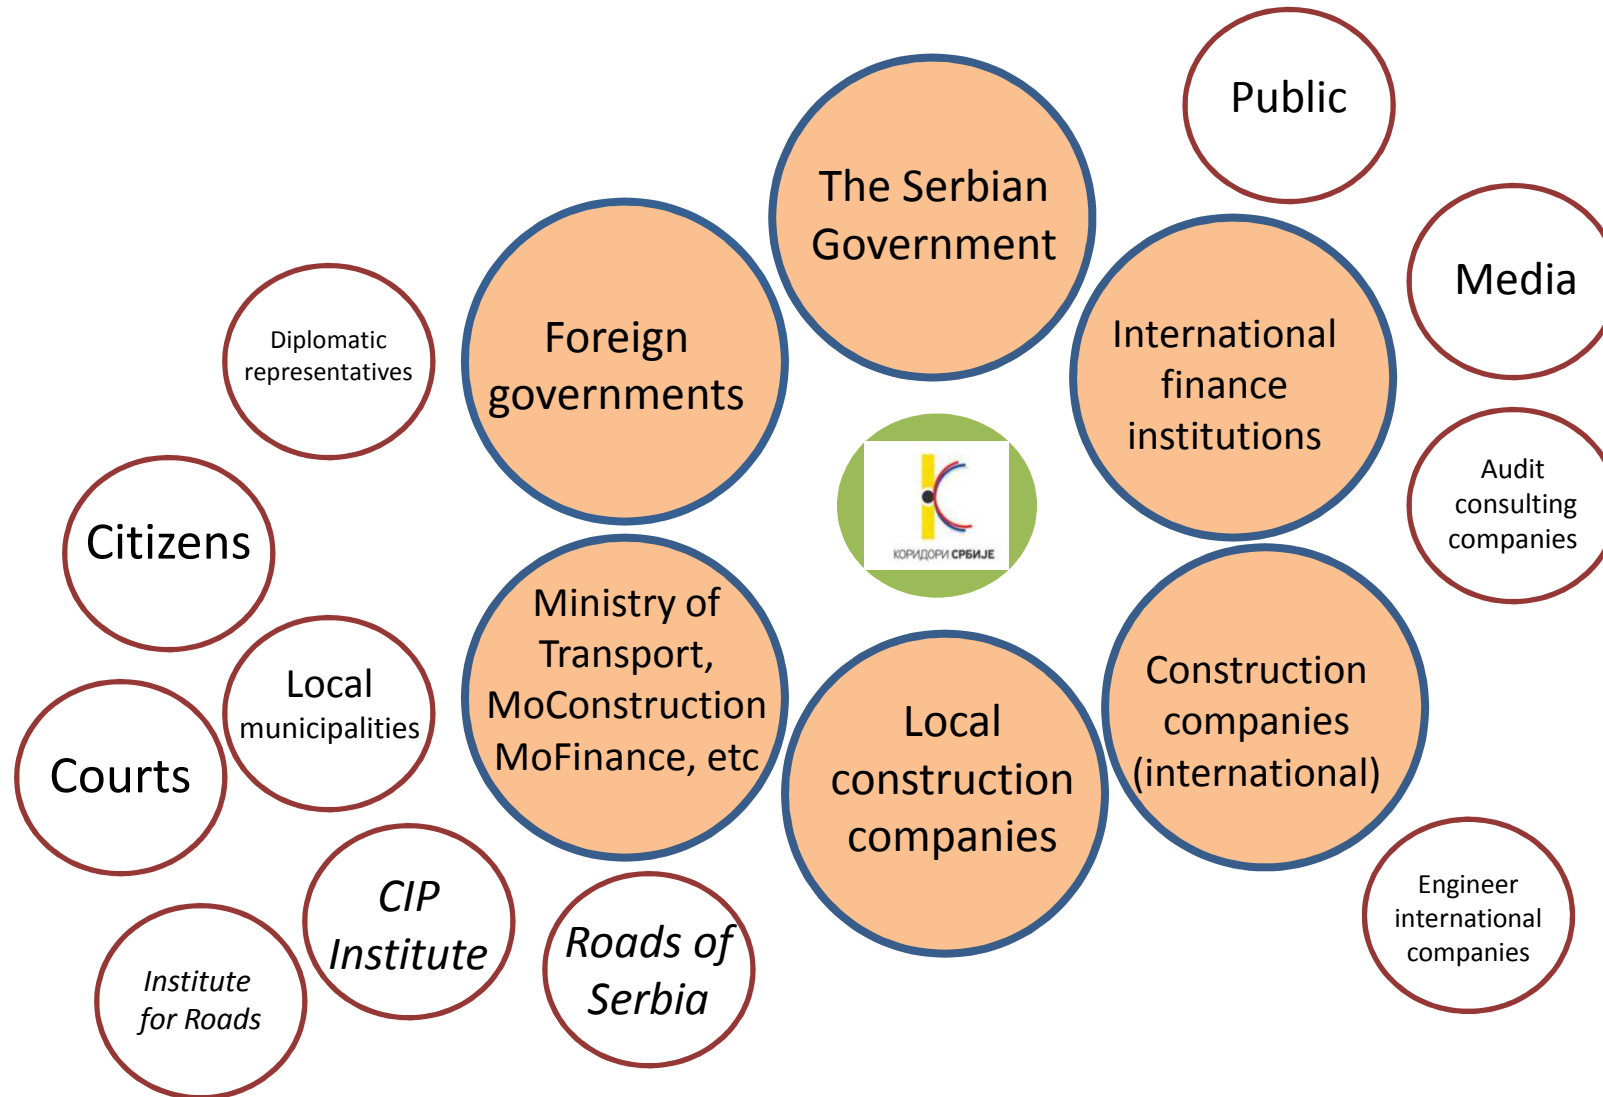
Public

The Serbian Government

Media

Foreign governments

Diplomatic representatives

International finance institutions

КОРИДОРИ СРБИЈЕ

Audit consulting companies

Citizens

Ministry of Transport, MoConstruction MoFinance, etc

Construction companies (international)

Local municipalities

Local construction companies

Courts

CIP Institute

Roads of Serbia

Engineer international companies

Institute for Roads